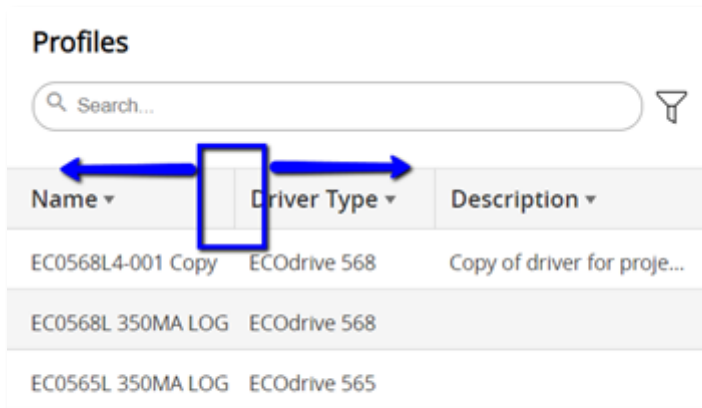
Profiles

Search...

| Name ▾ | Driver Type ▾ | Description ▾ |
|---|---|---|
| EC0568L4-001 Copy | ECOdrive 568 | Copy of driver for proje... |
| EC0568L 350MA LOG | ECOdrive 568 | |
| EC0565L 350MA LOG | ECOdrive 565 | |